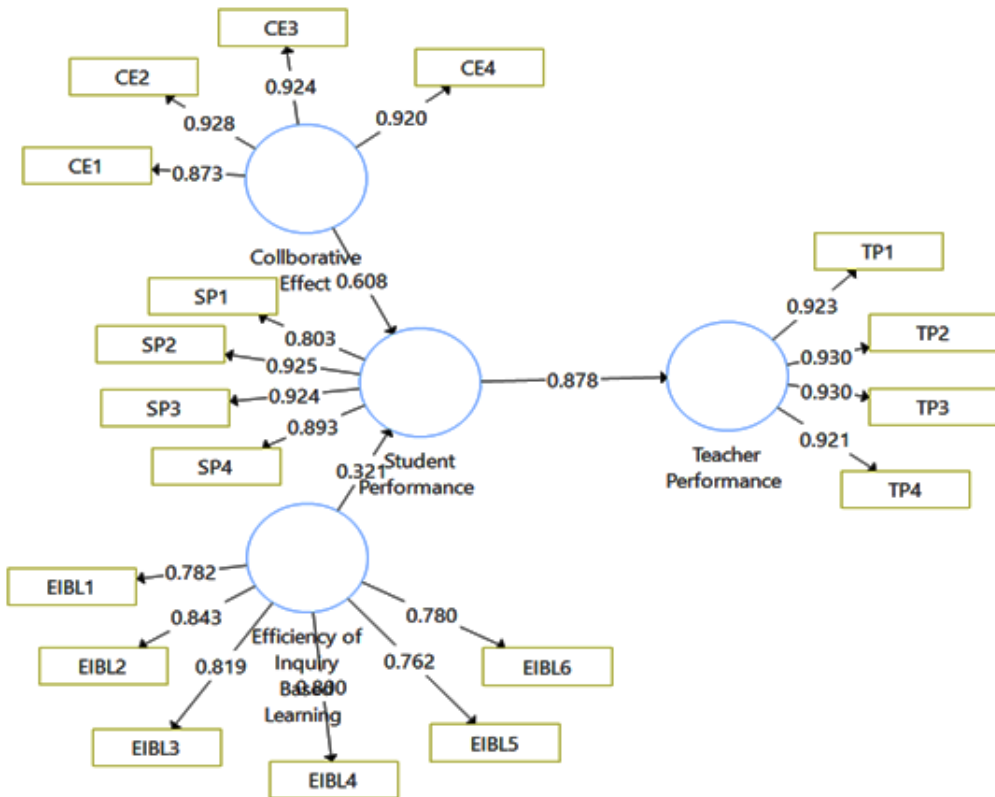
CE3
0.924
CE4
CE2
0.920
0.928
CE1
0.873
Collborative Effect
0.608
SP1
0.803
SP2
0.925
SP3
0.924
0.893
SP4
0.321
Student Performance
0.878
TP1
0.923
TP2
0.930
0.930
TP3
0.921
Teacher Performance
TP4
EIBL1
0.782
0.843
EIBL2
0.819
Efficiency of Inquiry Based Learning
0.800
0.762
0.780
EIBL6
EIBL3
EIBL5
EIBL4